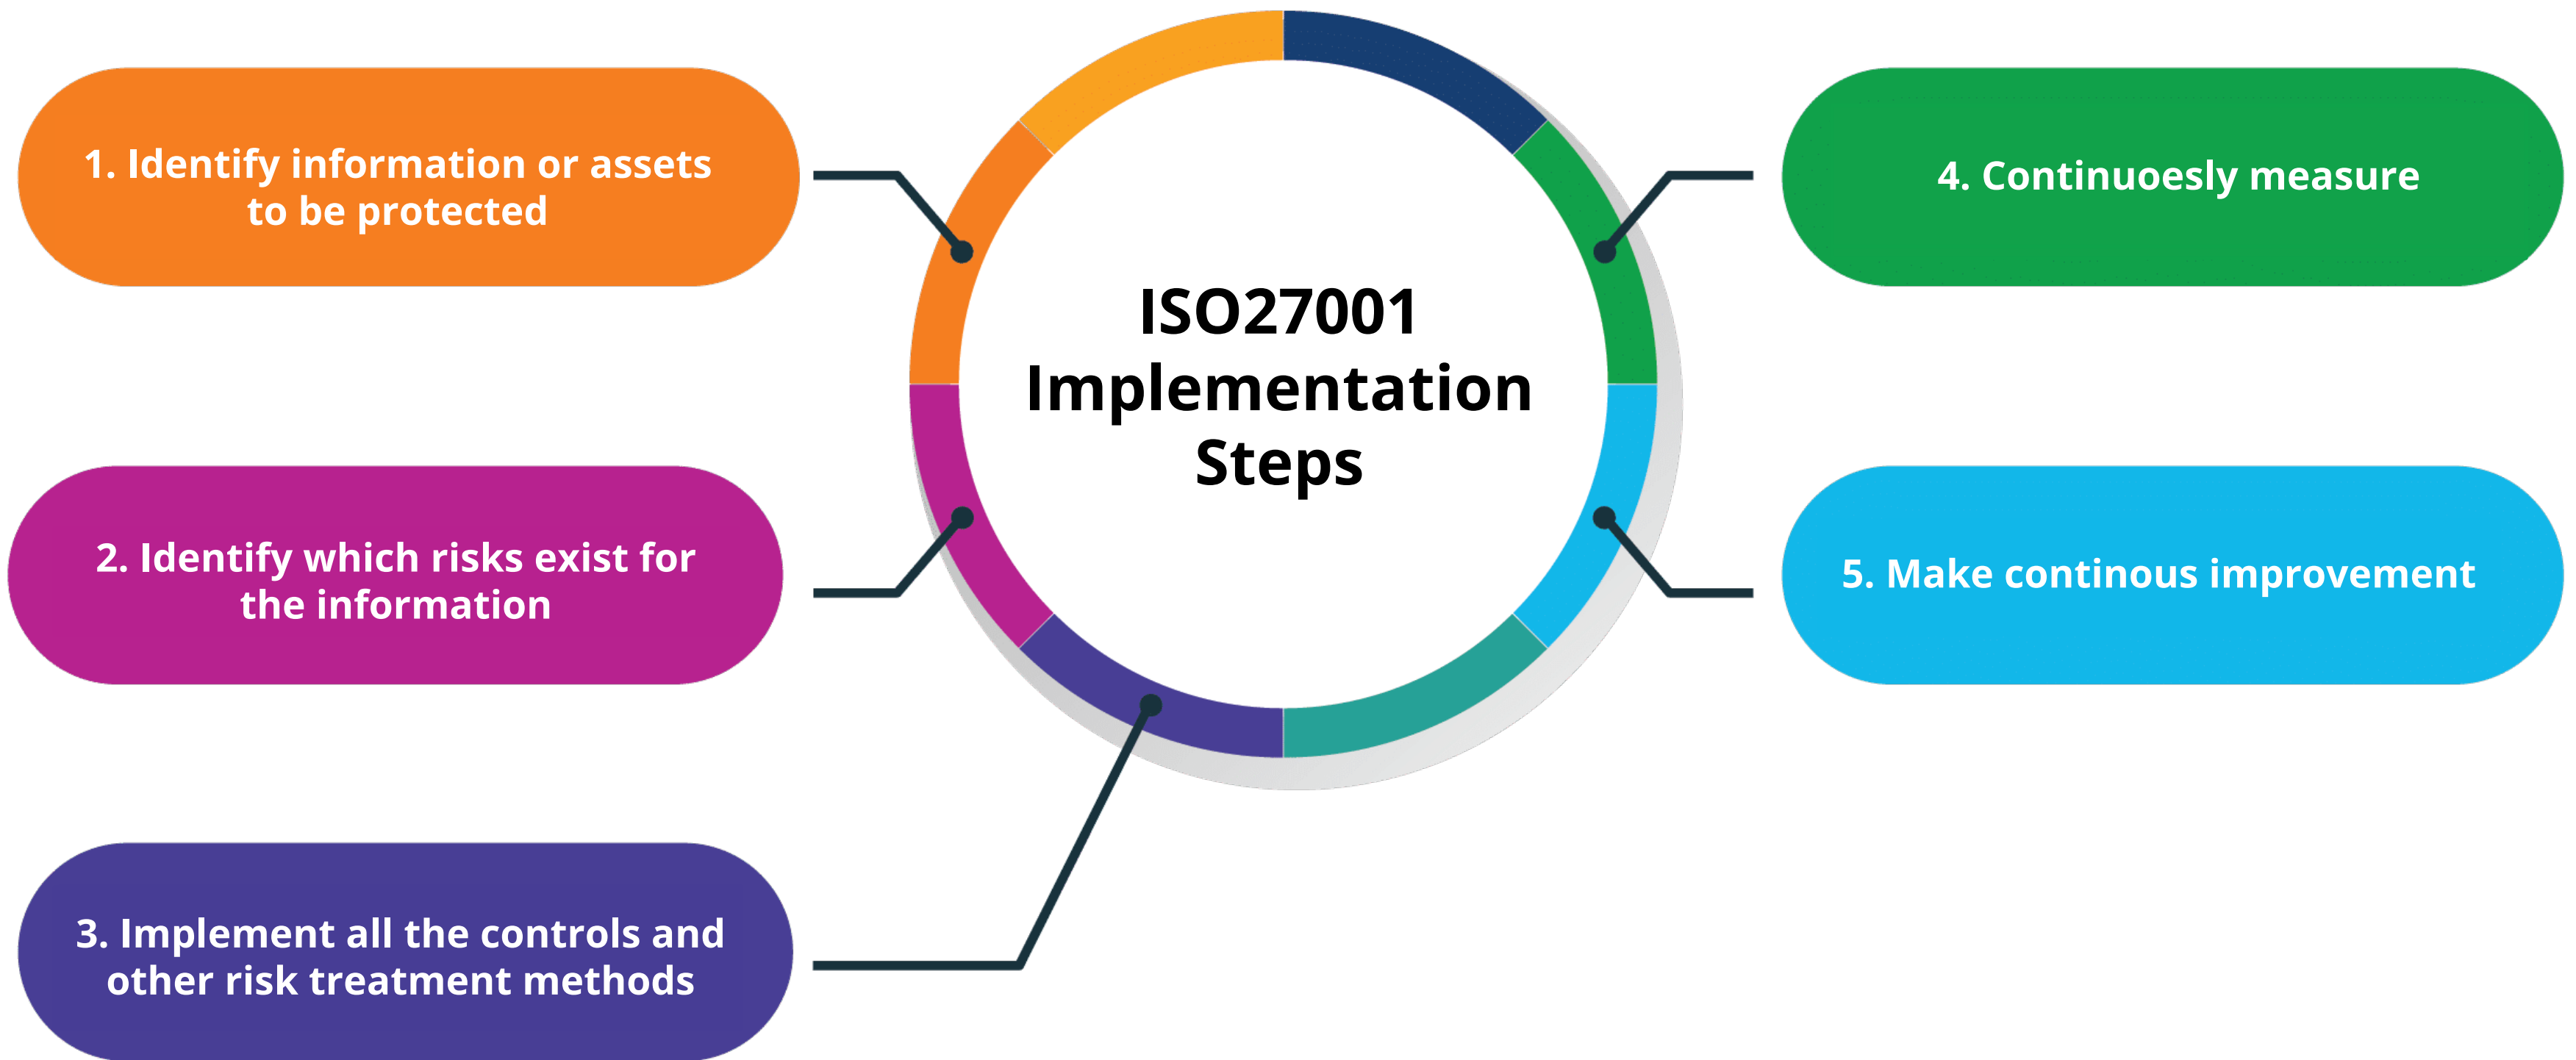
ISO27001 Implementation Steps

1. Identify information or assets to be protected

2. Identify which risks exist for the information

3. Implement all the controls and other risk treatment methods

4. Continuoesly measure

5. Make continous improvement